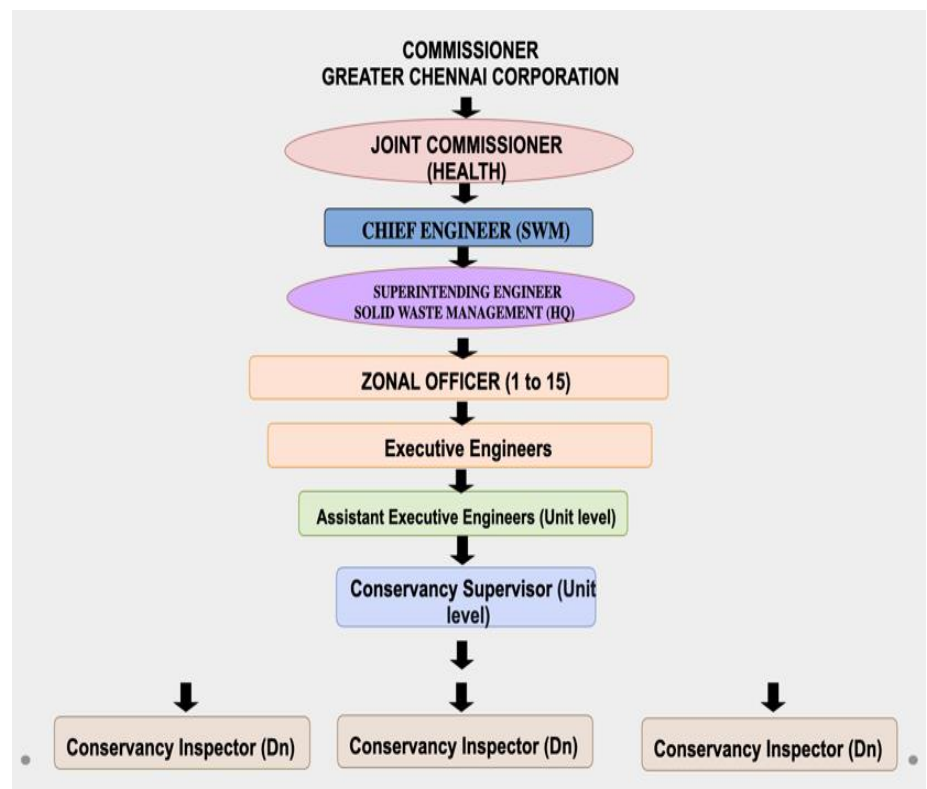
COMMISSIONER
GREATER CHENNAI CORPORATION

JOINT COMMISSIONER (HEALTH)

CHIEF ENGINEER (SWM)

SUPERINTENDING ENGINEER
SOLID WASTE MANAGEMENT (HQ)

ZONAL OFFICER (1 to 15)

Executive Engineers

Assistant Executive Engineers (Unit level)

Conservancy Supervisor (Unit level)

Conservancy Inspector (Dn)

Conservancy Inspector (Dn)

Conservancy Inspector (Dn)